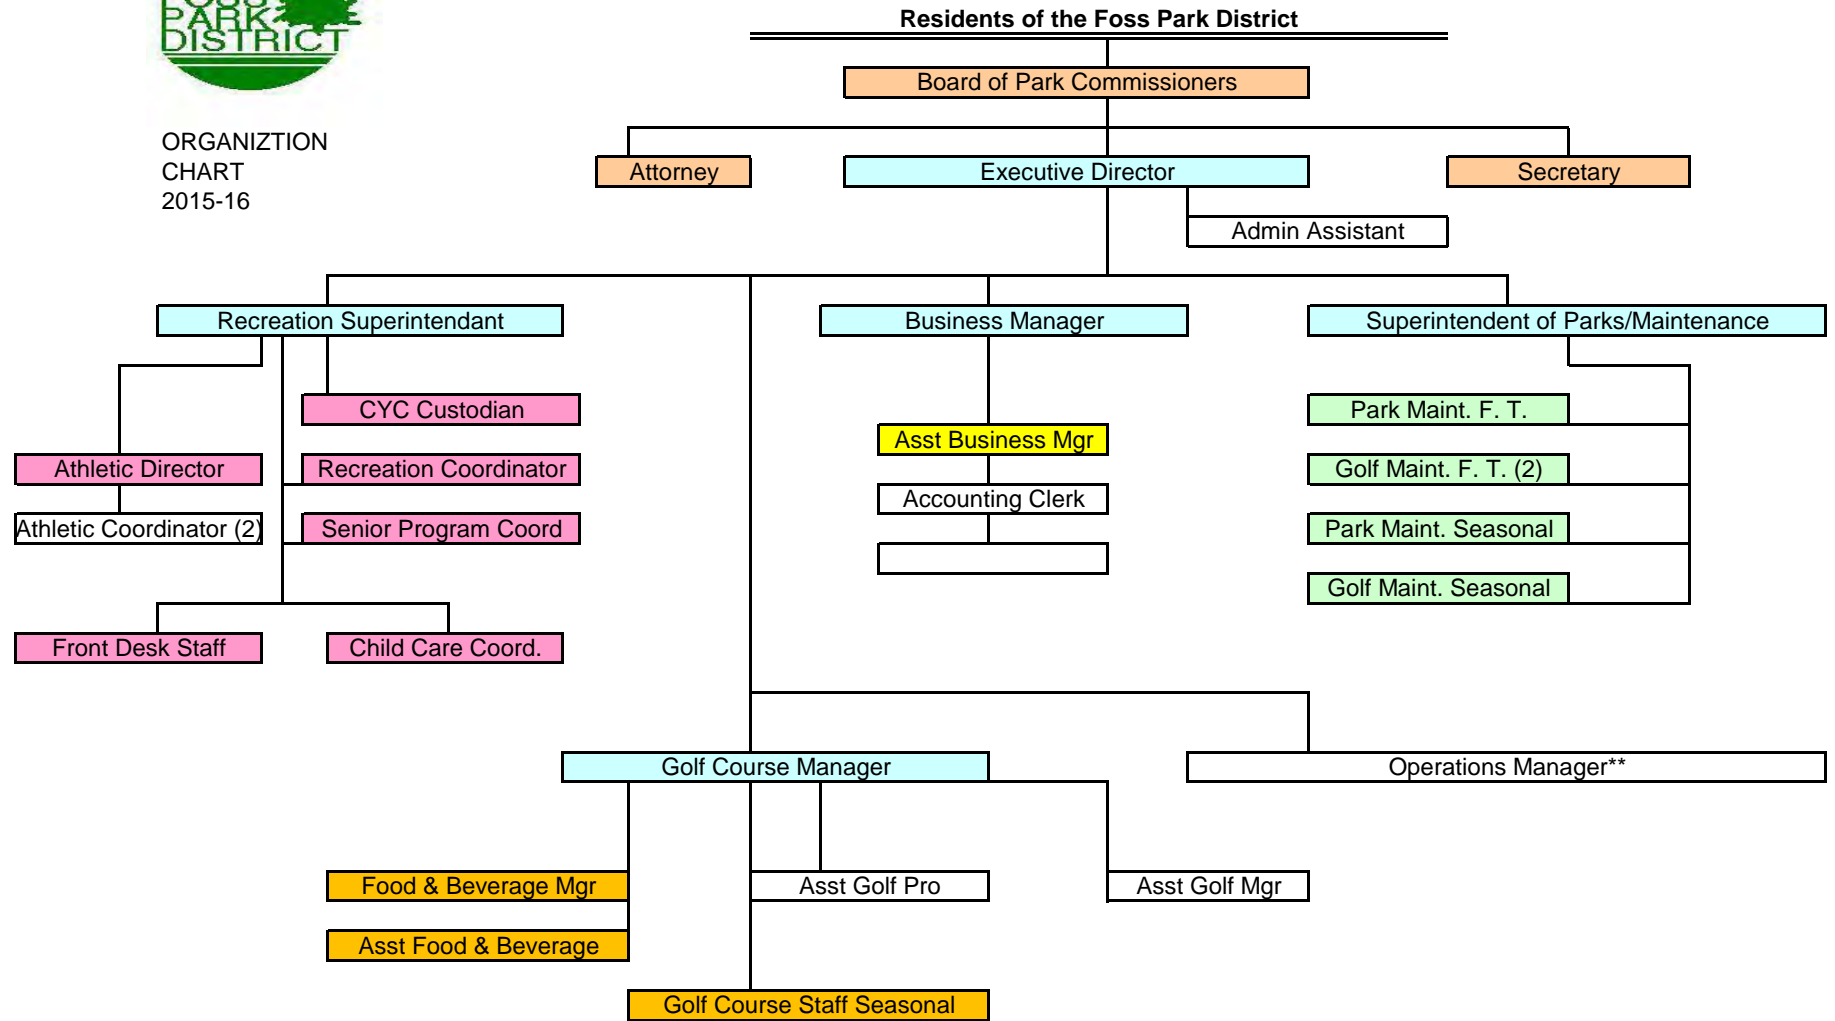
FOSS PARK DISTRICT

ORGANIZTION CHART 2015-16

Residents of the Foss Park District

Board of Park Commissioners

Attorney

Executive Director

Secretary

Admin Assistant

Recreation Superintendant

Business Manager

Superintendent of Parks/Maintenance

CYC Custodian

Athletic Director

Recreation Coordinator

Athletic Coordinator (2)

Senior Program Coord

Front Desk Staff

Child Care Coord.

Asst Business Mgr

Accounting Clerk

Park Maint. F. T.

Golf Maint. F. T. (2)

Park Maint. Seasonal

Golf Maint. Seasonal

Golf Course Manager

Operations Manager**

Food & Beverage Mgr

Asst Golf Pro

Asst Golf Mgr

Asst Food & Beverage

Golf Course Staff Seasonal